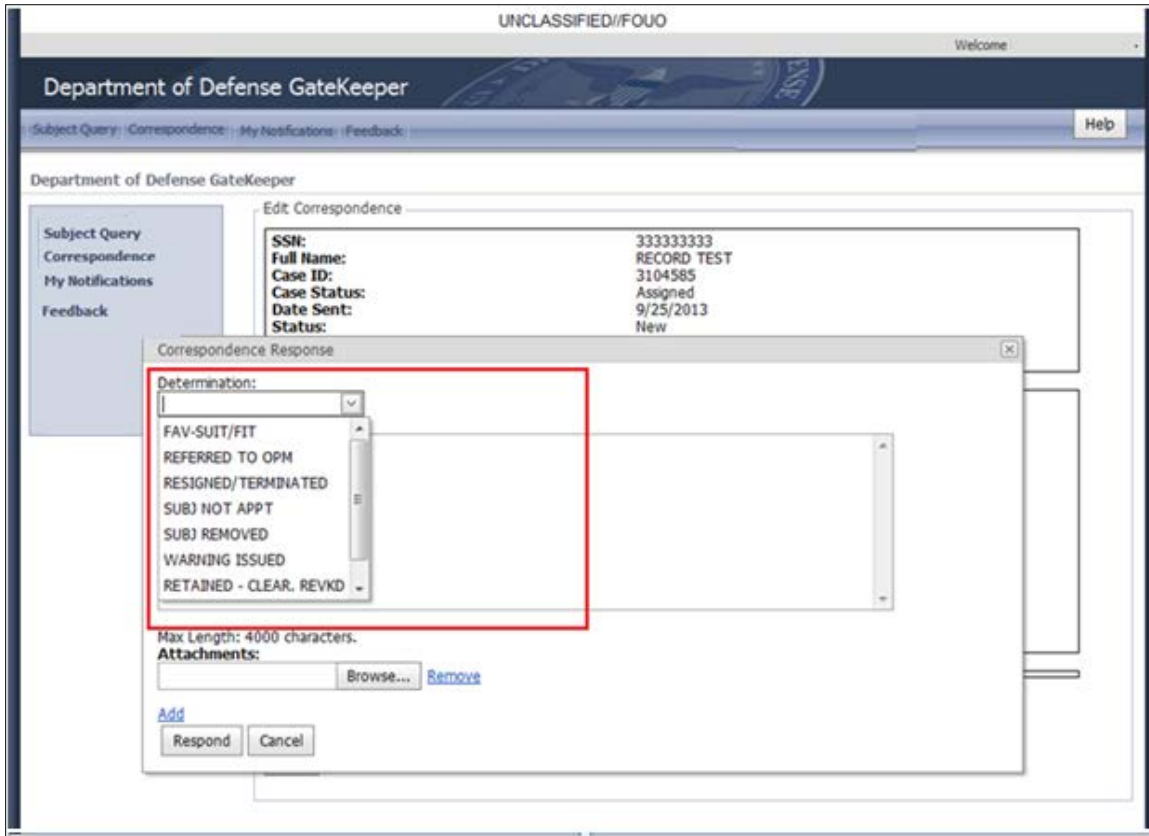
UNCLASSIFIED//FOUO

Welcome

Department of Defense GateKeeper

Subject Query Correspondence My Notifications Feedback

Help

Department of Defense GateKeeper

Subject Query
Correspondence
My Notifications
Feedback

Edit Correspondence

| | |
|---|---|
| **SSN:** | 333333333 |
| **Full Name:** | RECORD TEST |
| **Case ID:** | 3104585 |
| **Case Status:** | Assigned |
| **Date Sent:** | 9/25/2013 |
| **Status:** | New |

Correspondence Response

Determination:

FAV-SUIT/FIT
REFERRED TO OPM
RESIGNED/TERMINATED
SUBJ NOT APPT
SUBJ REMOVED
WARNING ISSUED
RETAINED - CLEAR. REVKD

Max Length: 4000 characters.
**Attachments:**

Browse... Remove

Add

Respond Cancel